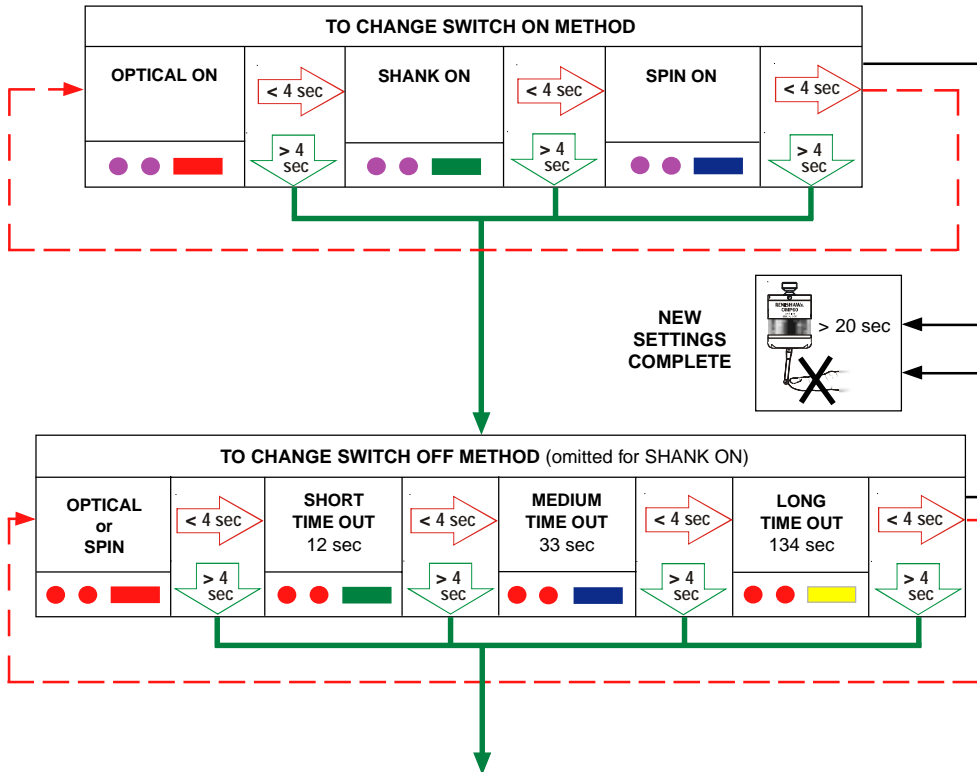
TO CHANGE SWITCH ON METHOD

OPTICAL ON

< 4 sec

> 4 sec

SHANK ON

< 4 sec

> 4 sec

SPIN ON

< 4 sec

> 4 sec

NEW SETTINGS COMPLETE

> 20 sec

TO CHANGE SWITCH OFF METHOD (omitted for SHANK ON)

OPTICAL or SPIN

< 4 sec

> 4 sec

SHORT TIME OUT 12 sec

< 4 sec

> 4 sec

MEDIUM TIME OUT 33 sec

< 4 sec

> 4 sec

LONG TIME OUT 134 sec

< 4 sec

> 4 sec